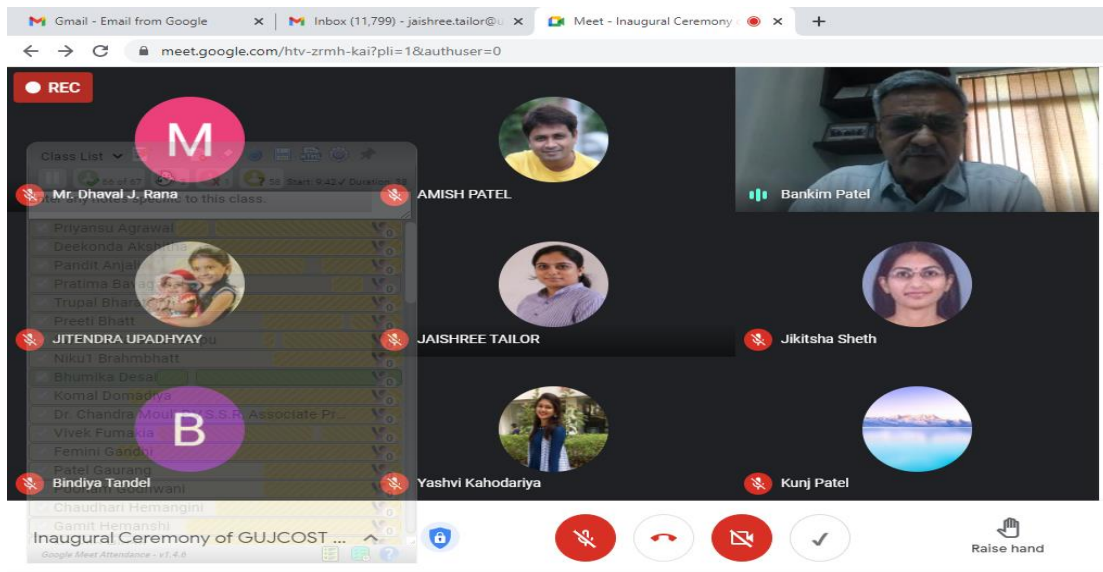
Gmail - Email from Google
Inbox (11,799) - jaishree.tailor@
Meet - Inaugural Ceremony
meet.google.com/htv-zrmh-kai?pli=1&authuser=0
REC
M
Class List
Mr. Dhaval J. Rana
AMISH PATEL
Bankim Patel
Priyansu Agrawal
Deekonda Akshitha
Pandit Anjali
Pratima Bavaga
Trupal Bharsa
Preeti Bhatt
JITENDRA UPADHYAY
JAISHREE TAILOR
Jikitsha Sheth
Niku1 Brahmbhatt
Bhumika Desai
Komal Domadiya
Dr. Chandra Mouli S.S.R Associate Pr...
Vivek Fumakia
B
Femini Gandhi
Patel Gaurang
Bindiya Tandel
Yashvi Kahodariya
Kunj Patel
Chaudhari Hemangini
Gamit Hemanshi
Inaugural Ceremony of GUJCOST ...
Google Meet Attendance - v1.4.6
Raise hand